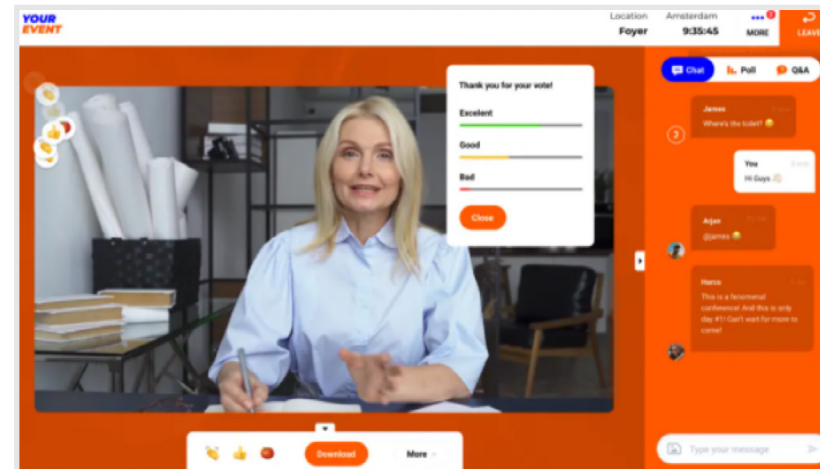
YOUR EVENT

Location
Foyer

Amsterdam
9:35:45

MORE

LEAVE

Thank you for your vote!

Excelent

Good

Bad

Close

Chat

Poll

Q&A

James
Where's the toilet? 😄

You
Hi Guys 👋

Arjan
@james 😄

Harco
This is a fenomenal conference! And this is only day #1! Can't wait for more to come!

Download

More

Type your message